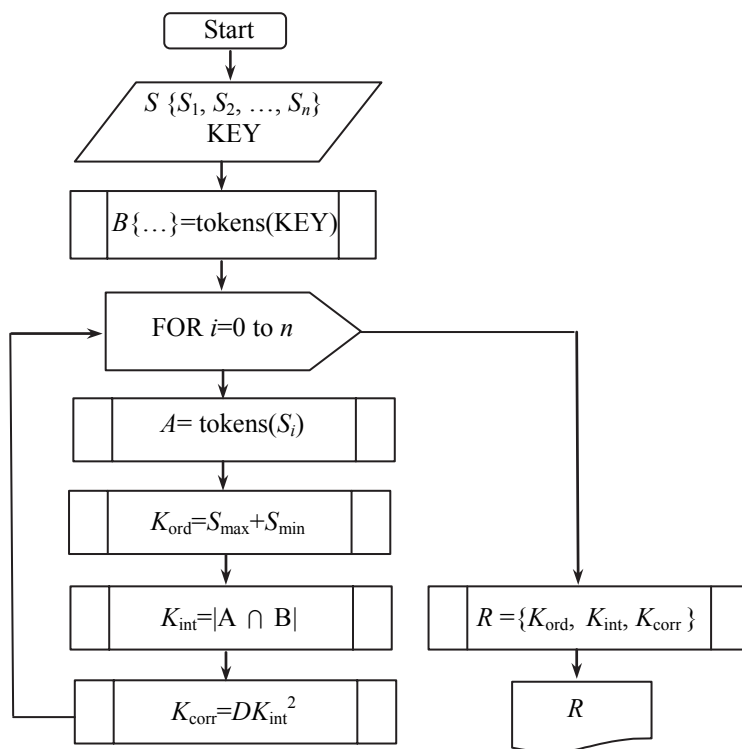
Start

$S\ \{S_1, S_2, \ldots, S_n\}$
KEY

$B\{\ldots\}$=tokens(KEY)

FOR $i$=0 to $n$

$A$= tokens($S_i$)

$K_{\text{ord}}=S_{\max}+S_{\min}$

$K_{\text{int}}=|A \cap B|$

$K_{\text{corr}}=DK_{\text{int}}^2$

$R=\{K_{\text{ord}}, K_{\text{int}}, K_{\text{corr}}\}$

$R$